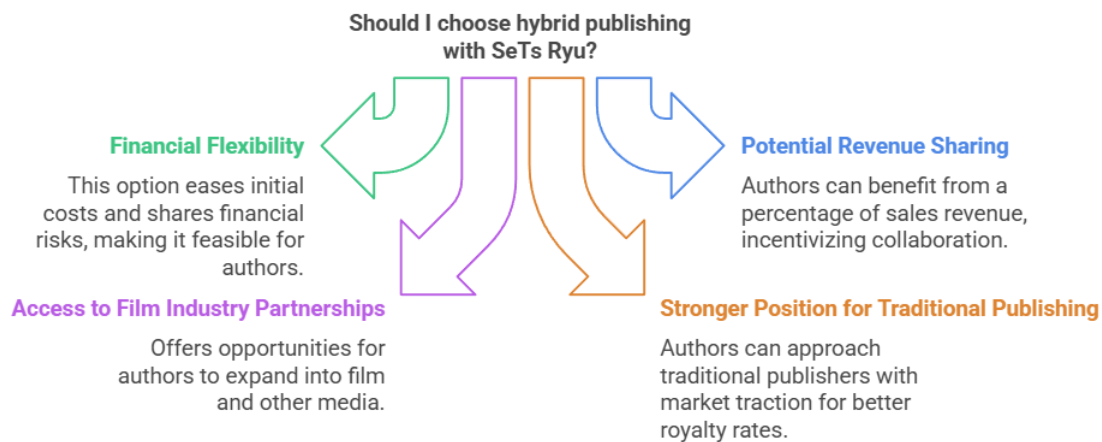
Should I choose hybrid publishing with SeTs Ryu?

Financial Flexibility

This option eases initial costs and shares financial risks, making it feasible for authors.

Potential Revenue Sharing

Authors can benefit from a percentage of sales revenue, incentivizing collaboration.

Access to Film Industry Partnerships

Offers opportunities for authors to expand into film and other media.

Stronger Position for Traditional Publishing

Authors can approach traditional publishers with market traction for better royalty rates.